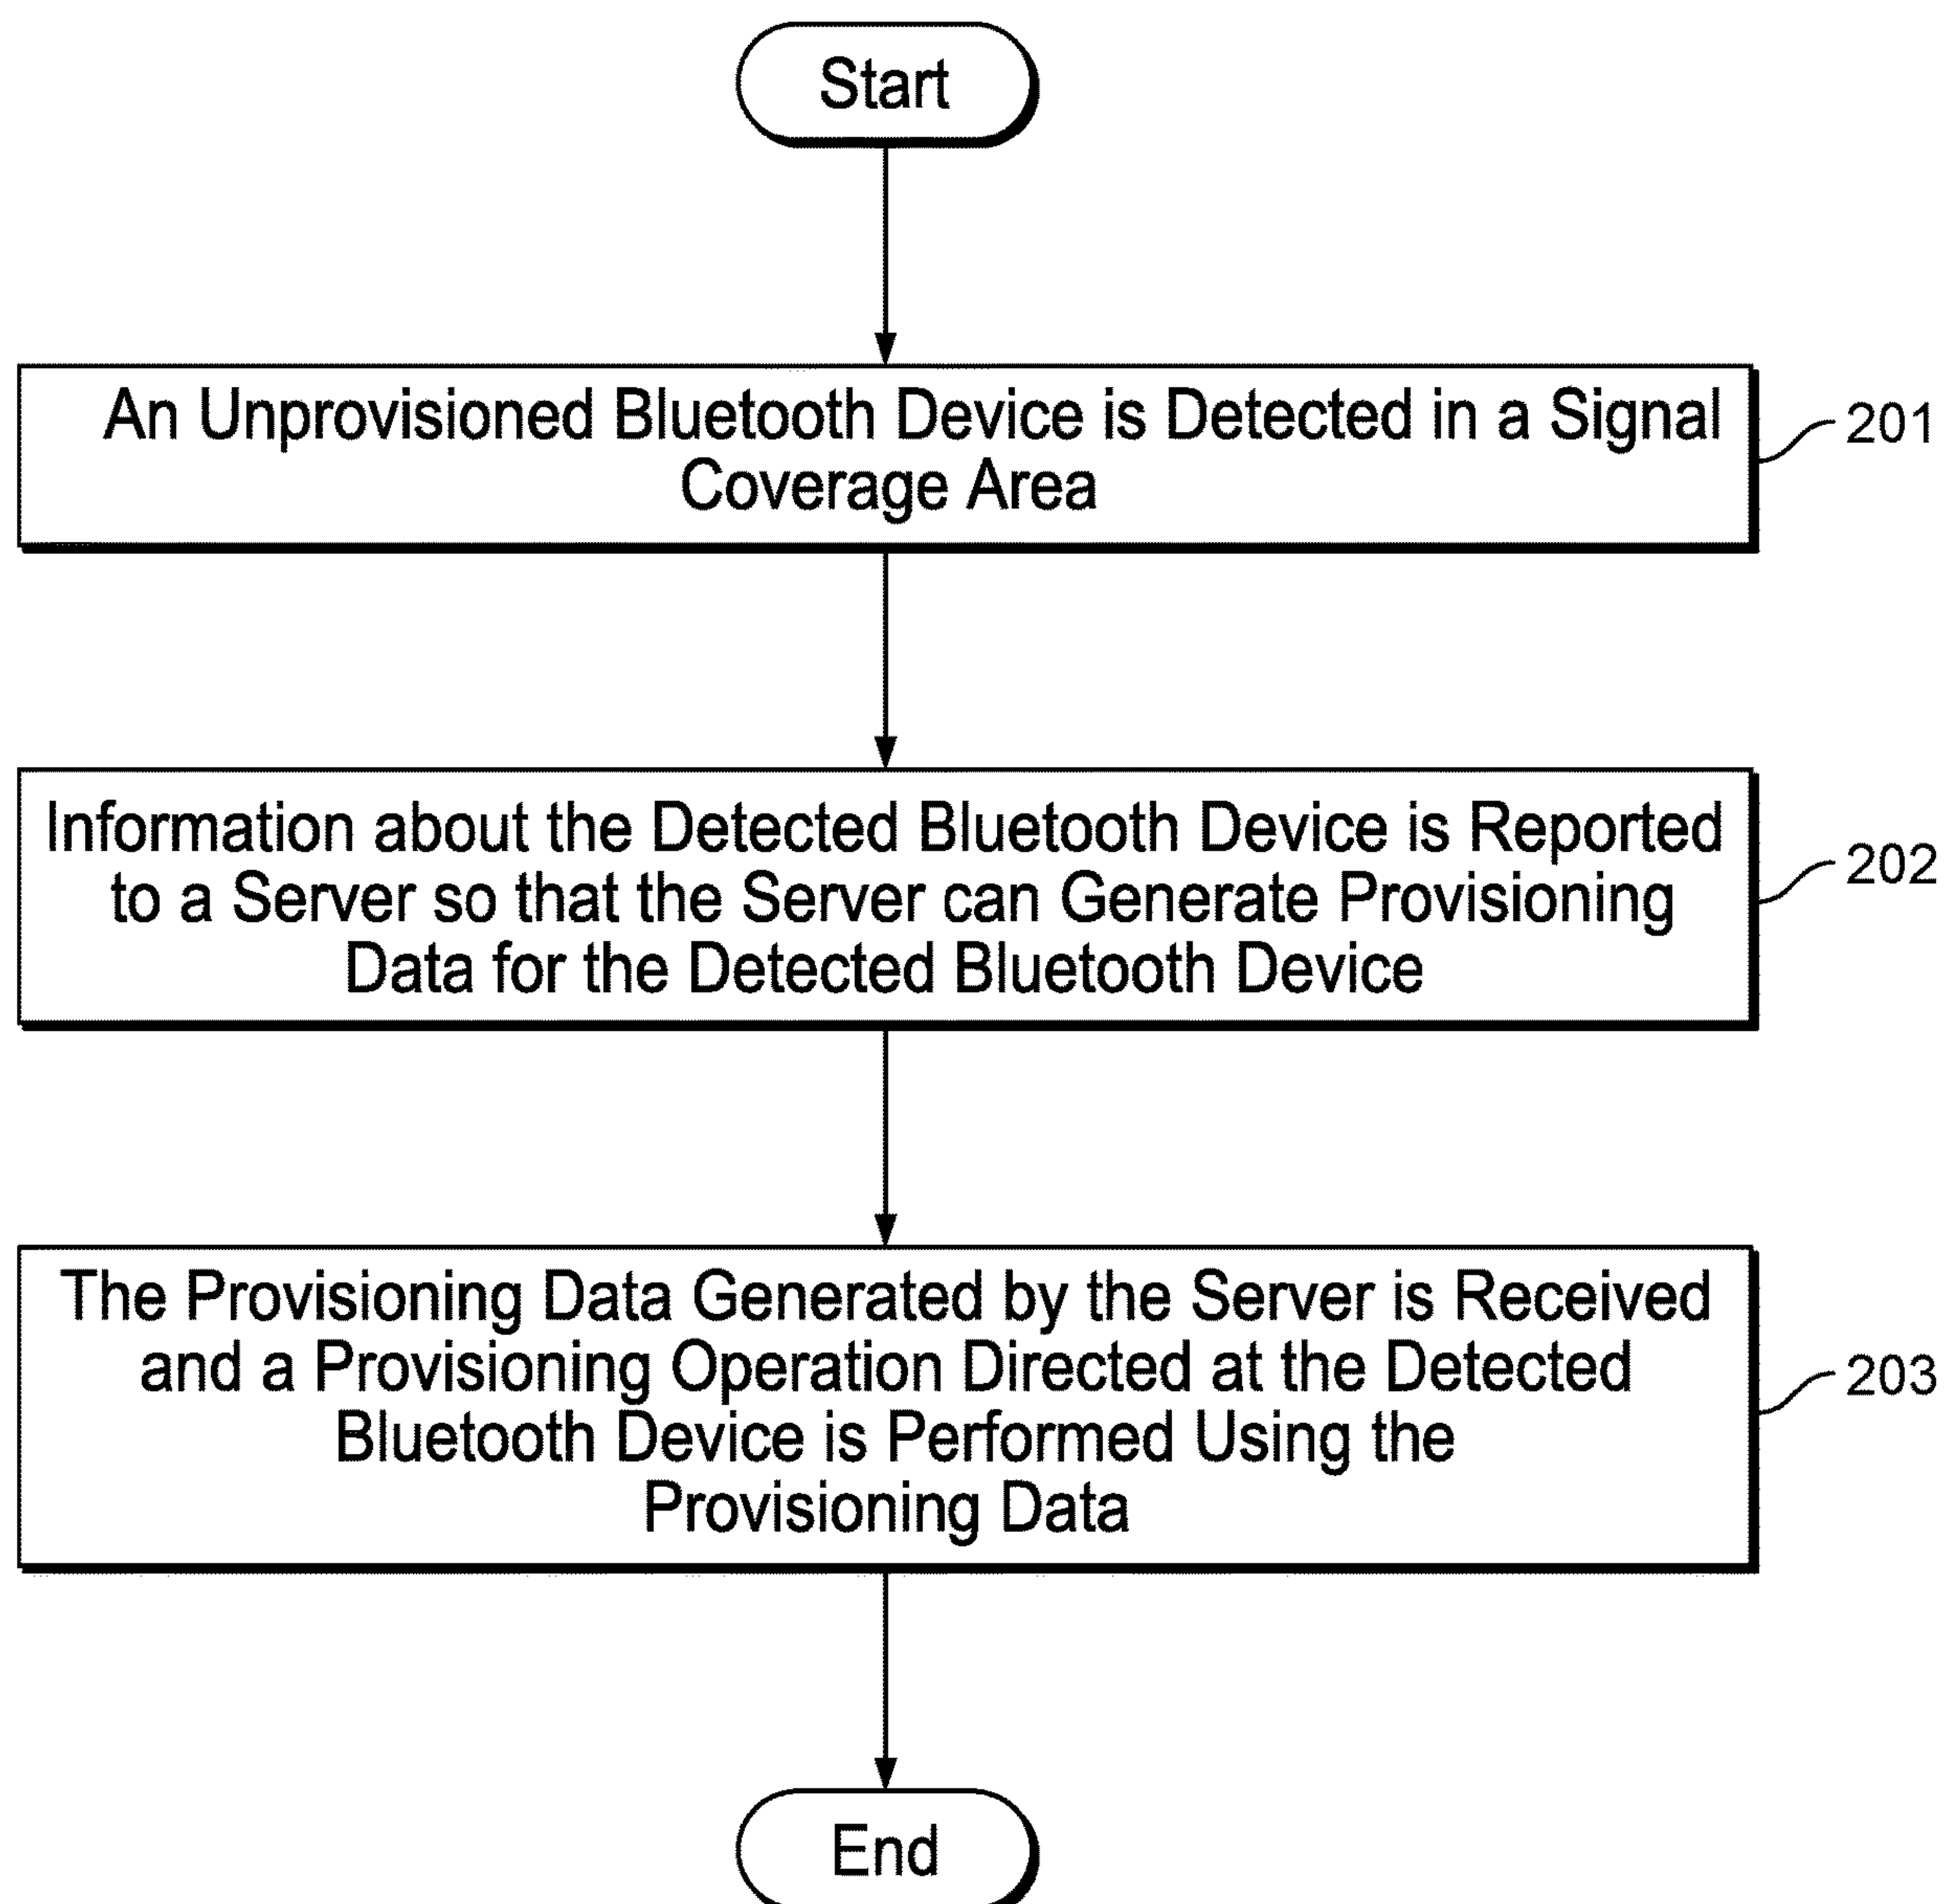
Start

An Unprovisioned Bluetooth Device is Detected in a Signal Coverage Area

201

Information about the Detected Bluetooth Device is Reported to a Server so that the Server can Generate Provisioning Data for the Detected Bluetooth Device

202

The Provisioning Data Generated by the Server is Received and a Provisioning Operation Directed at the Detected Bluetooth Device is Performed Using the Provisioning Data

203

End